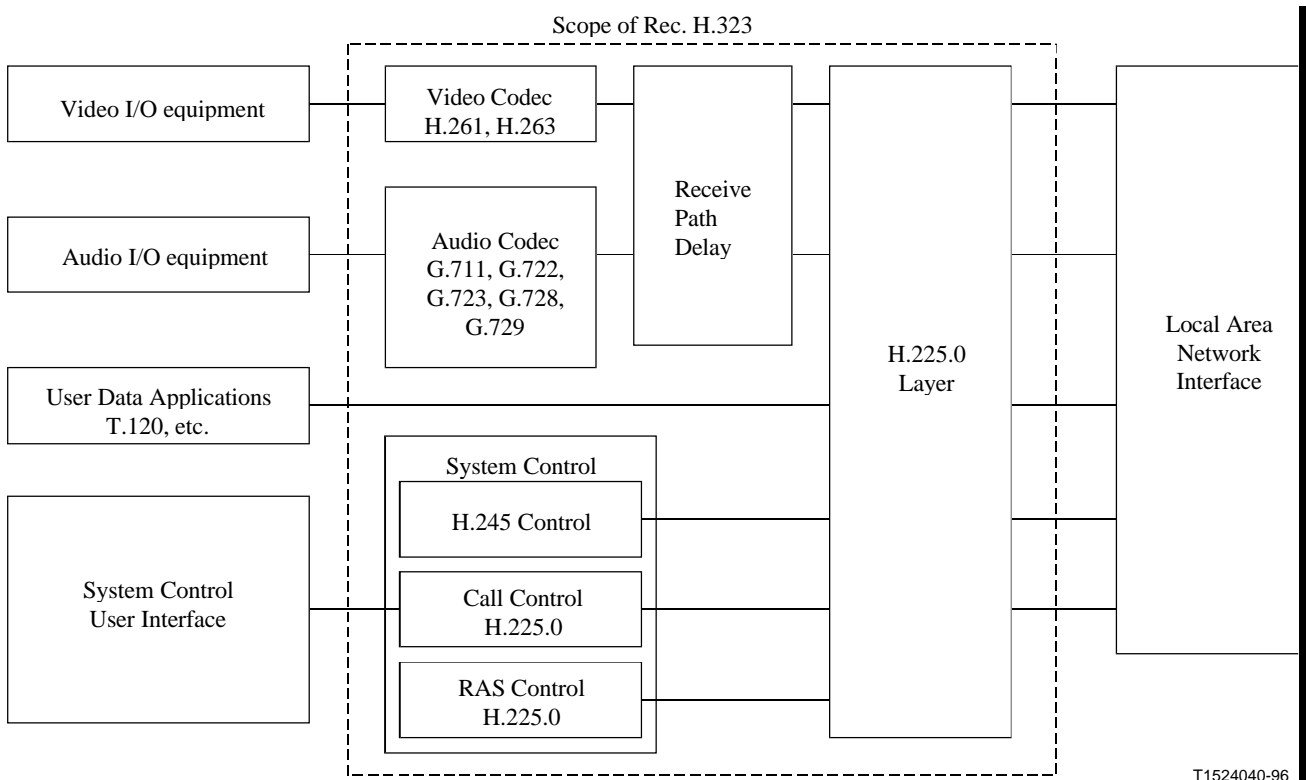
Scope of Rec. H.323

Video I/O equipment

Video Codec
H.261, H.263

Receive
Path
Delay

Audio I/O equipment

Audio Codec
G.711, G.722,
G.723, G.728,
G.729

H.225.0
Layer

Local Area
Network
Interface

User Data Applications
T.120, etc.

System Control

H.245 Control

System Control
User Interface

Call Control
H.225.0

RAS Control
H.225.0

T1524040-96